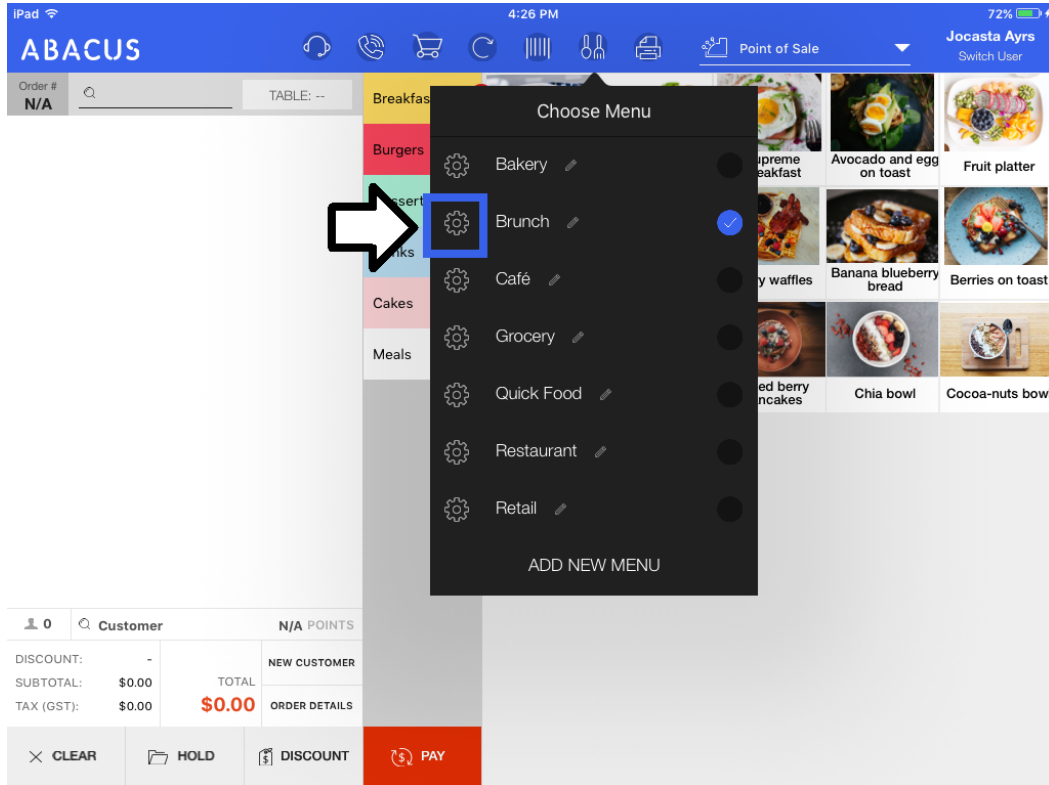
iPad
4:26 PM
72%
ABACUS
Point of Sale
Jocasta Ayrs
Switch User

Order #
N/A
TABLE: --

Breakfas
Burgers
ssert
nks
Cakes
Meals

Choose Menu
Bakery
Brunch
Café
Grocery
Quick Food
Restaurant
Retail
ADD NEW MENU

upreme eakfast
Avocado and egg on toast
Fruit platter
y waffles
Banana blueberry bread
Berries on toast
ed berry ncakes
Chia bowl
Cocoa-nuts bow

0
Customer
N/A POINTS
DISCOUNT: -
SUBTOTAL: $0.00
TAX (GST): $0.00
TOTAL
$0.00
NEW CUSTOMER
ORDER DETAILS
CLEAR
HOLD
DISCOUNT
PAY